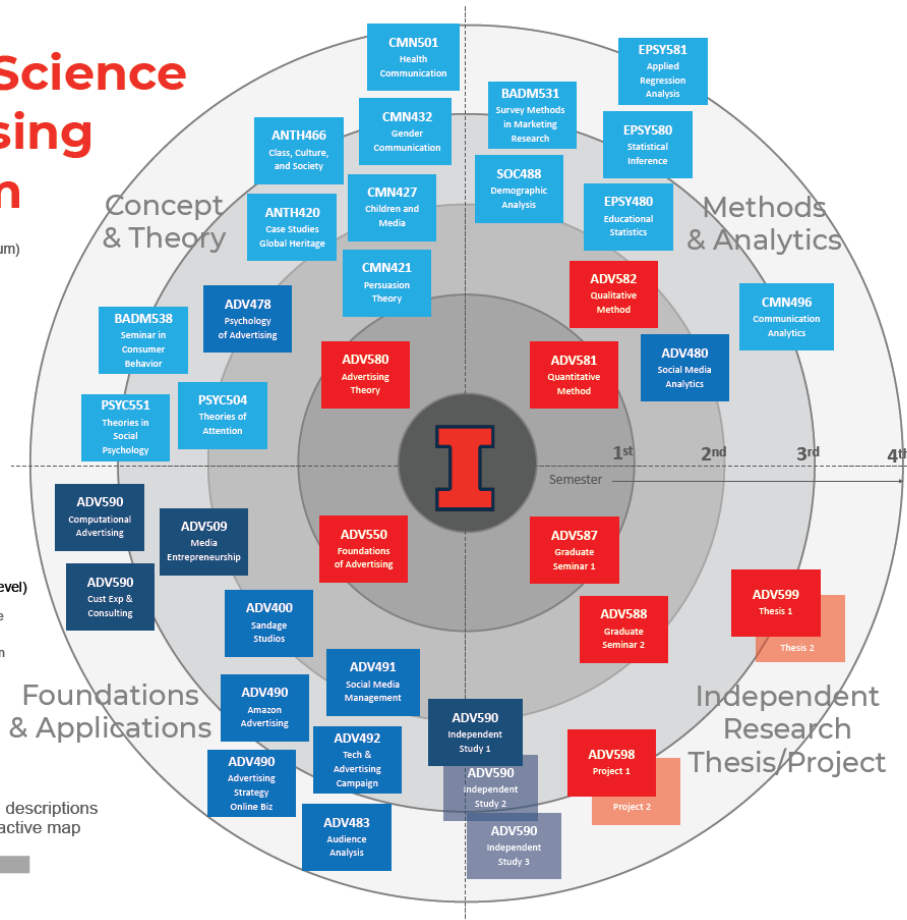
Science
sing
n

um)

evel)
e
n

descriptions
active map

Concept & Theory

Methods & Analytics

Foundations & Applications

Independent Research Thesis/Project

CMN501 Health Communication

EPSY581 Applied Regression Analysis

BADM531 Survey Methods in Marketing Research

CMN432 Gender Communication

ANTH466 Class, Culture, and Society

EPSY580 Statistical Inference

SOC488 Demographic Analysis

CMN427 Children and Media

ANTH420 Case Studies Global Heritage

EPSY480 Educational Statistics

CMN421 Persuasion Theory

ADV582 Qualitative Method

CMN496 Communication Analytics

BADM538 Seminar in Consumer Behavior

ADV478 Psychology of Advertising

ADV580 Advertising Theory

ADV581 Quantitative Method

ADV480 Social Media Analytics

PSYC551 Theories in Social Psychology

PSYC504 Theories of Attention

1st 2nd 3rd 4th

Semester

ADV590 Computational Advertising

ADV509 Media Entrepreneurship

ADV550 Foundations of Advertising

ADV587 Graduate Seminar 1

ADV590 Cust Exp & Consulting

ADV599 Thesis 1

Thesis 2

ADV400 Sandage Studios

ADV588 Graduate Seminar 2

ADV491 Social Media Management

ADV490 Amazon Advertising

ADV590 Independent Study 1

ADV492 Tech & Advertising Campaign

ADV598 Project 1

ADV490 Advertising Strategy Online Biz

ADV590 Independent Study 2

Project 2

ADV483 Audience Analysis

ADV590 Independent Study 3